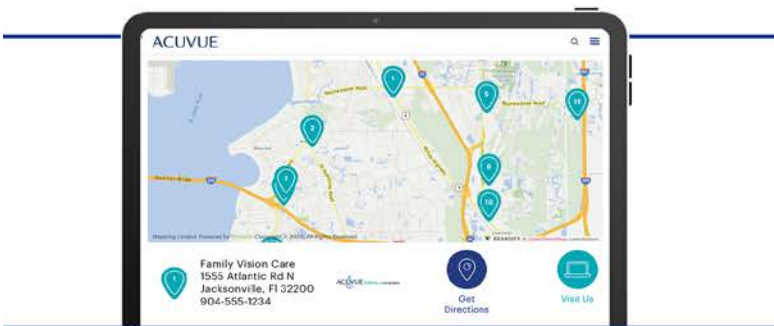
ACUVUE

1
2
3
5
6
10
16

Mapping content Powered by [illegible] Copyright © 2020 All Rights Reserved

1

Family Vision Care
1555 Atlantic Rd N
Jacksonville, Fl 32200
904-555-1234

ACUVUE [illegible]

Get Directions

Visit Us